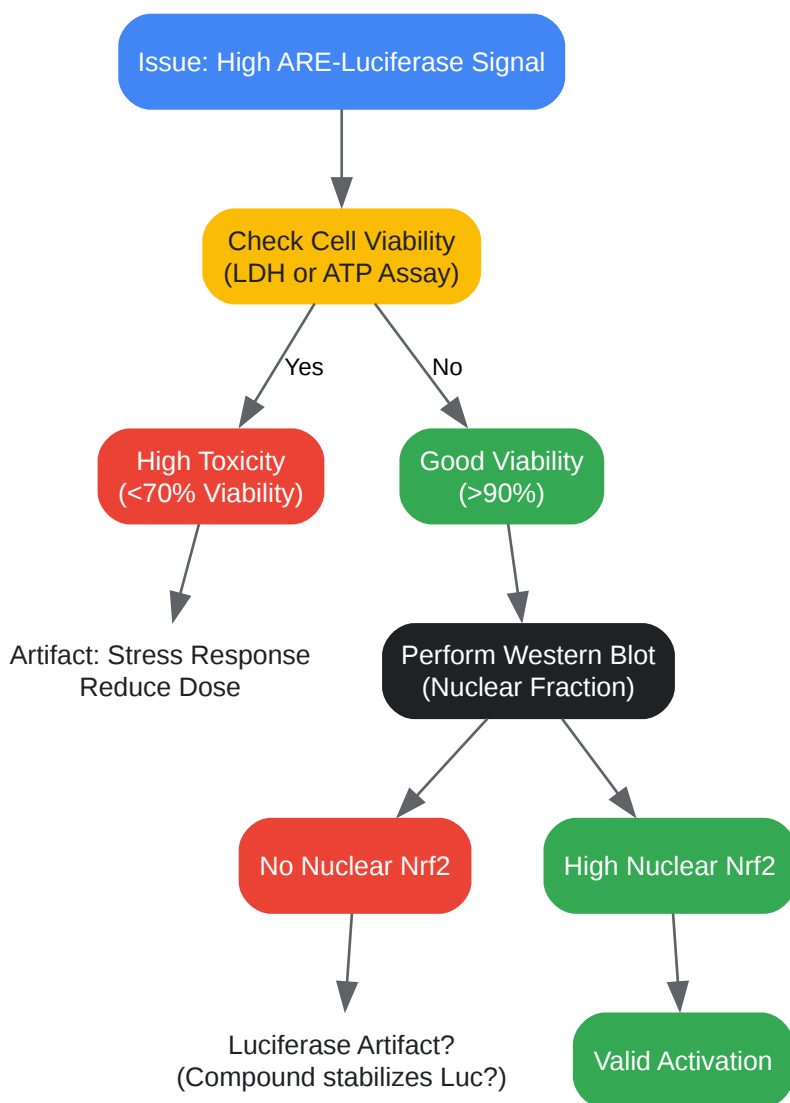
Issue: High ARE-Luciferase Signal

Check Cell Viability
(LDH or ATP Assay)

Yes

No

High Toxicity
(<70% Viability)

Good Viability
(>90%)

Artifact: Stress Response
Reduce Dose

Perform Western Blot
(Nuclear Fraction)

No Nuclear Nrf2

High Nuclear Nrf2

Luciferase Artifact?
(Compound stabilizes Luc?)

Valid Activation